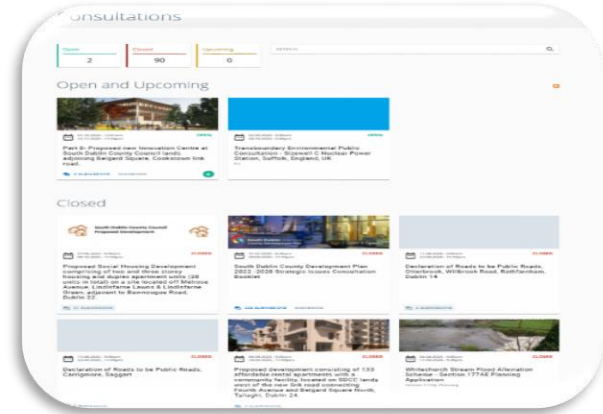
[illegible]onsultations

Open 2

Closed 90

Upcoming 0

Search

Open and Upcoming

OPEN

Part 8: Proposed new Innovation Centre at South Dublin County Council lands adjoining Belgard Square, Cookstown link road.

OPEN

Transboundary Environmental Public Consultation - Sizewell C Nuclear Power Station, Suffolk, England, UK

Closed

South Dublin County Council Proposed Development

CLOSED

Proposed Social Housing Development comprising of two and three storey housing and duplex apartment units (28 units in total) on a site located off Melrose Avenue, Lindisfarne Lawns & Lindisfarne Green, adjacent to Bawnogue Road, Dublin 22.

CLOSED

South Dublin County Development Plan 2022 - 2028 Strategic Issues Consultation Booklet

CLOSED

Declaration of Roads to be Public Roads, Orlagh Road, Willbrook Road, Rathfarnham, Dublin 14

CLOSED

Declaration of Roads to be Public Roads, Carrigmore, Saggart

CLOSED

Proposed development consisting of 133 affordable rental apartments with a community facility, located on SDCC lands west of the new link road connecting Fourth Avenue and Belgard Square North, Tallaght, Dublin 24.

CLOSED

Whitechurch Stream Flood Alleviation Scheme - Section 177AE Planning Application